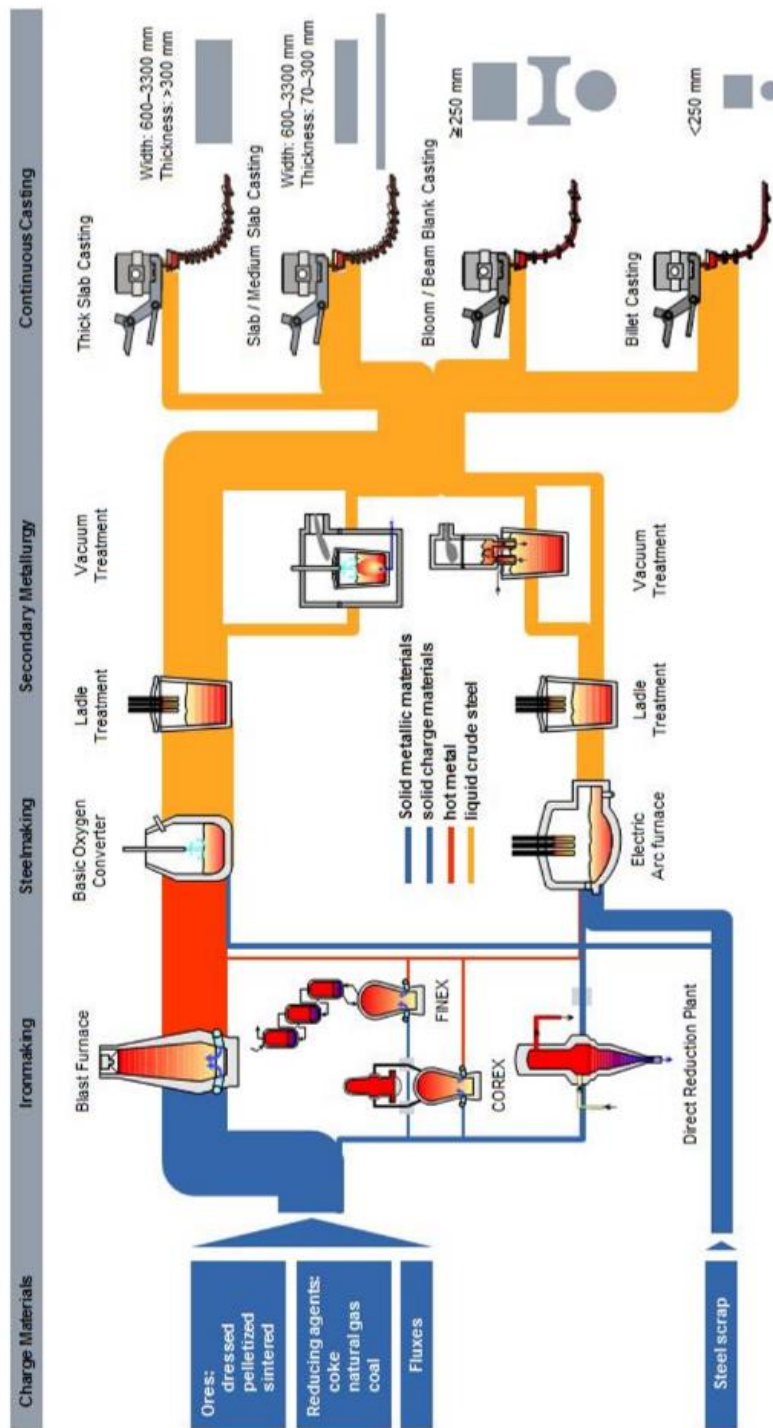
Charge Materials

Ironmaking

Steelmaking

Secondary Metallurgy

Continuous Casting

Ores:
dressed
pelletized
sintered

Reducing agents:
coke
natural gas
coal

Fluxes

Steel scrap

Blast Furnace

COREX

FINEX

Direct Reduction Plant

Basic Oxygen Converter

Electric Arc furnace

Solid metallic materials
solid charge materials
hot metal
liquid crude steel

Ladle Treatment

Ladle Treatment

Vacuum Treatment

Vacuum Treatment

Thick Slab Casting

Width: 600–3300 mm
Thickness: >300 mm

Slab / Medium Slab Casting

Width: 600–3300 mm
Thickness: 70–300 mm

Bloom / Beam Blank Casting

≧250 mm

Billet Casting

<250 mm